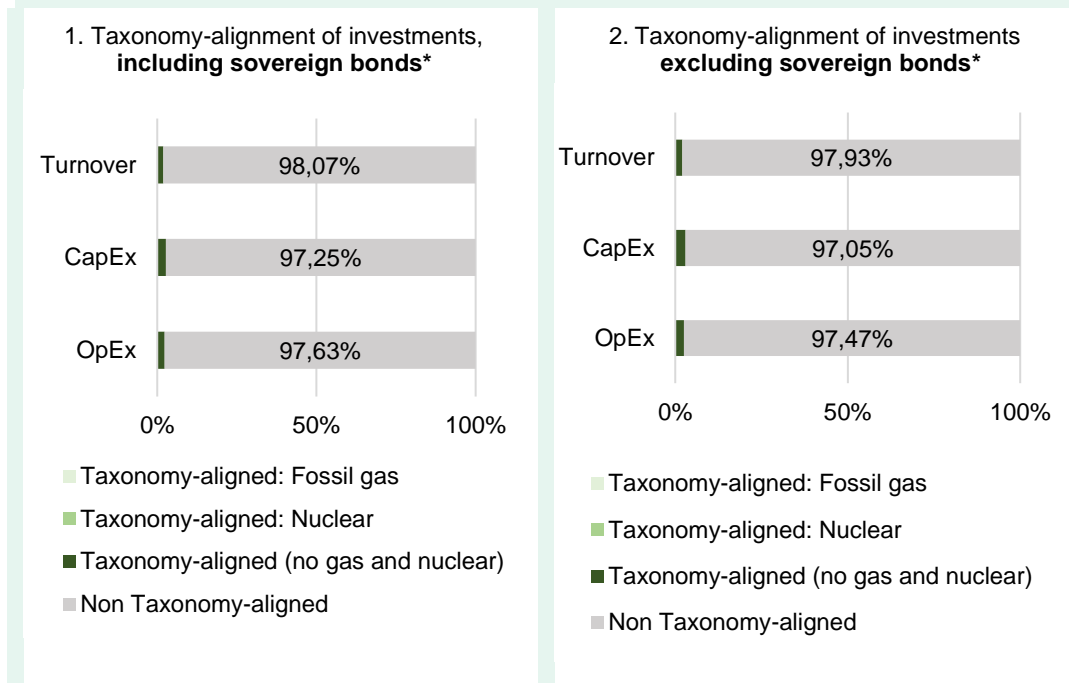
1. Taxonomy-alignment of investments, **including sovereign bonds***

Turnover 98,07%
CapEx 97,25%
OpEx 97,63%

0% 50% 100%

Taxonomy-aligned: Fossil gas
Taxonomy-aligned: Nuclear
Taxonomy-aligned (no gas and nuclear)
Non Taxonomy-aligned

2. Taxonomy-alignment of investments **excluding sovereign bonds***

Turnover 97,93%
CapEx 97,05%
OpEx 97,47%

0% 50% 100%

Taxonomy-aligned: Fossil gas
Taxonomy-aligned: Nuclear
Taxonomy-aligned (no gas and nuclear)
Non Taxonomy-aligned